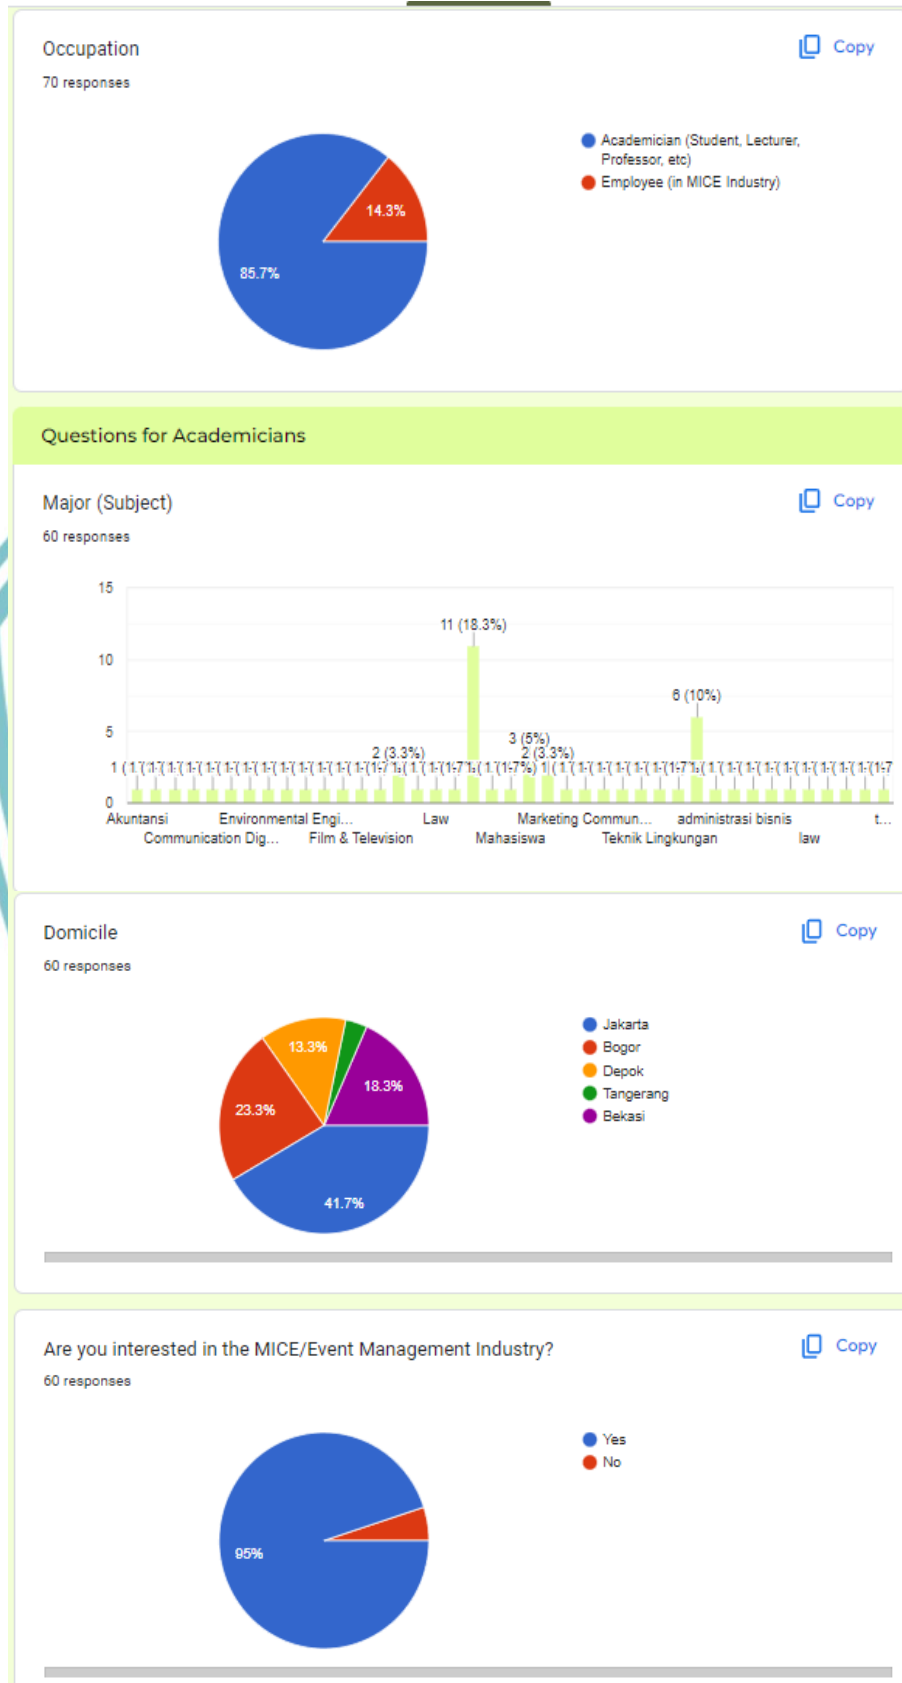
Occupation

70 responses

Copy

14.3%

85.7%

Academician (Student, Lecturer, Professor, etc)
Employee (in MICE Industry)

Questions for Academicians

Major (Subject)

60 responses

Copy

15

10

5

0

11 (18.3%)

6 (10%)

3 (5%)

2 (3.3%)

2 (3.3%)

1 ([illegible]

Akuntansi
Communication Dig...
Environmental Engi...
Film & Television
Law
Mahasiswa
Marketing Commun...
Teknik Lingkungan
administrasi bisnis
law
t...

Domicile

60 responses

Copy

13.3%

18.3%

23.3%

41.7%

Jakarta
Bogor
Depok
Tangerang
Bekasi

Are you interested in the MICE/Event Management Industry?

60 responses

Copy

95%

Yes
No